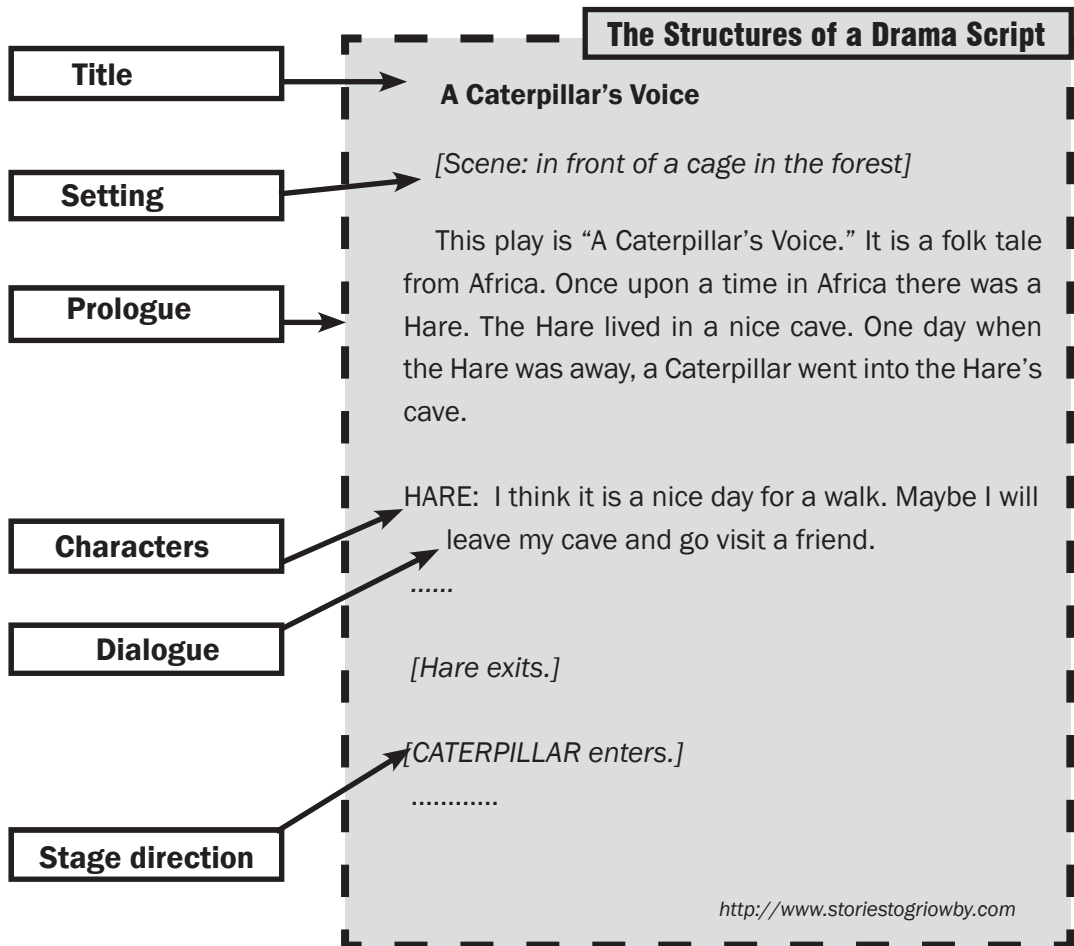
The Structures of a Drama Script

Title

A Caterpillar's Voice

Setting

[Scene: in front of a cage in the forest]

Prologue

This play is "A Caterpillar's Voice." It is a folk tale from Africa. Once upon a time in Africa there was a Hare. The Hare lived in a nice cave. One day when the Hare was away, a Caterpillar went into the Hare's cave.

Characters

HARE: I think it is a nice day for a walk. Maybe I will leave my cave and go visit a friend.

Dialogue

......

[Hare exits.]

[CATERPILLAR enters.]

............

Stage direction

http://www.storiestogriowby.com